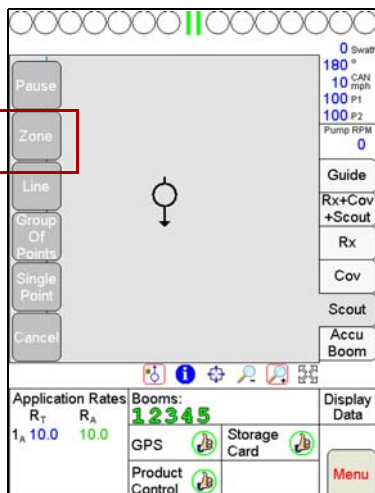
0 Swath
180 °
10 CAN mph
100 P1
100 P2
Pump RPM
0

Pause
Zone
Line
Group Of Points
Single Point
Cancel

Guide
Rx+Cov +Scout
Rx
Cov
Scout
Accu Boom

Application Rates
$R_T$ $R_A$
$1_A$ 10.0 10.0

Booms:
12345

GPS
Storage Card
Product Control

Display Data
Menu